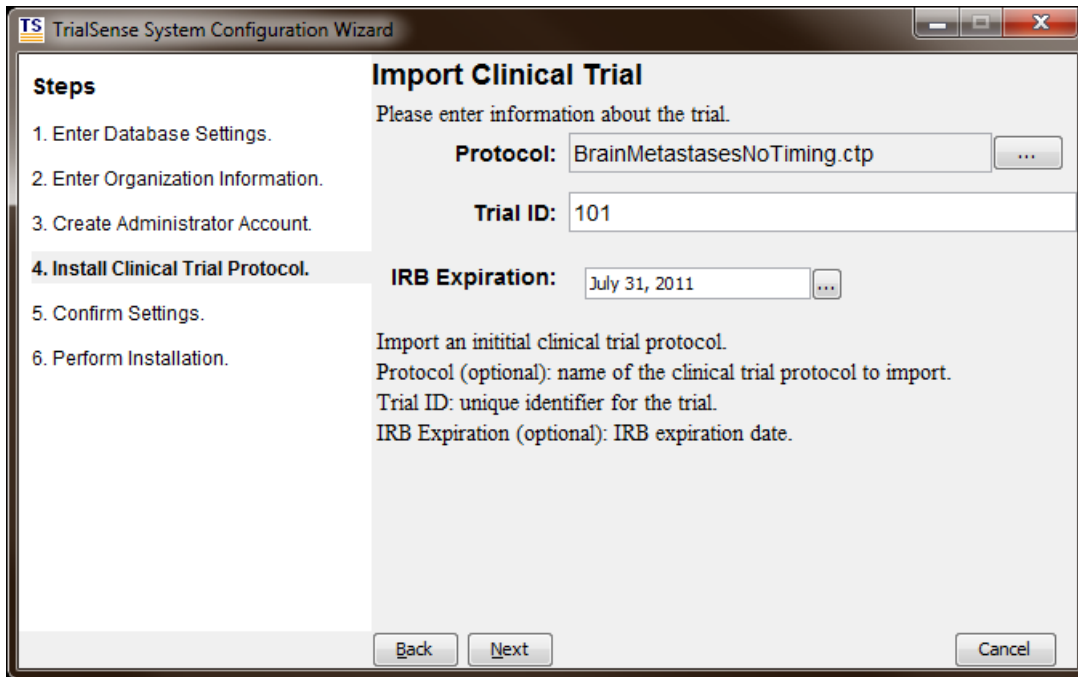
TS TrialSense System Configuration Wizard

Steps

1. Enter Database Settings.

2. Enter Organization Information.

3. Create Administrator Account.

4. Install Clinical Trial Protocol.

5. Confirm Settings.

6. Perform Installation.

Import Clinical Trial

Please enter information about the trial.

Protocol: BrainMetastasesNoTiming.ctp ...

Trial ID: 101

IRB Expiration: July 31, 2011 ...

Import an initial clinical trial protocol.
Protocol (optional): name of the clinical trial protocol to import.
Trial ID: unique identifier for the trial.
IRB Expiration (optional): IRB expiration date.

Back Next Cancel